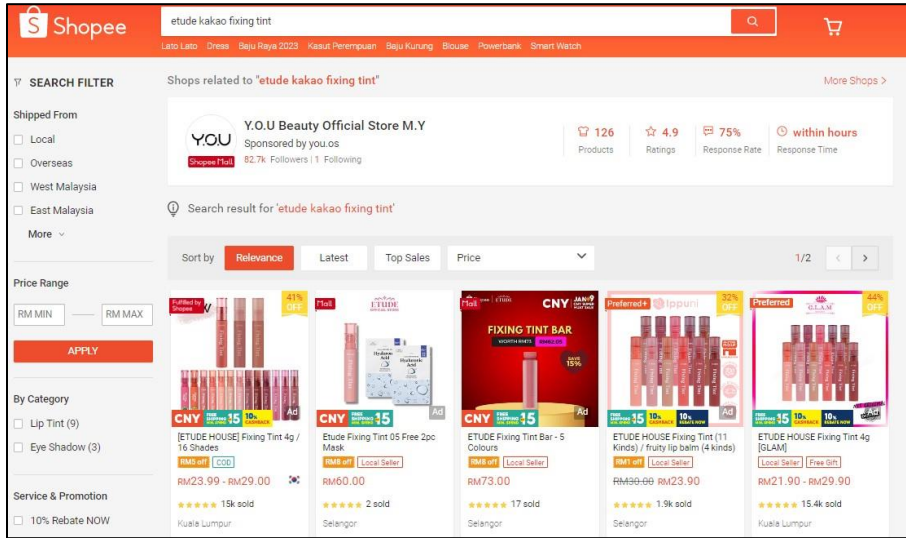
Shopee

etude kakao fixing tint

Lato Lato Dress Baju Raya 2023 Kasut Perempuan Baju Kurung Blouse Powerbank Smart Watch

SEARCH FILTER

Shipped From

Local

Overseas

West Malaysia

East Malaysia

More

Price Range

RM MIN — RM MAX

APPLY

By Category

Lip Tint (9)

Eye Shadow (3)

Service & Promotion

10% Rebate NOW

Shops related to "etude kakao fixing tint"

More Shops >

Y.O.U

Shopee Mall

Y.O.U Beauty Official Store M.Y

Sponsored by you.os

82.7k Followers | 1 Following

126 Products

4.9 Ratings

75% Response Rate

within hours Response Time

Search result for 'etude kakao fixing tint'

Sort by Relevance Latest Top Sales Price

1/2

Fulfilled by Shopee

41% OFF

CNY 15 10% CASHBACK

Ad

[ETUDE HOUSE] Fixing Tint 4g / 16 Shades

RM5 off COD

RM23.99 - RM29.00

15k sold

Kuala Lumpur

Mall

ETUDE OFFICIAL BRAND

CNY 15

Ad

Etude Fixing Tint 05 Free 2pc Mask

RM8 off Local Seller

RM60.00

2 sold

Selangor

Mall ETUDE

CNY JAN 9

FIXING TINT BAR

SAVE 15%

CNY 15

Ad

ETUDE Fixing Tint Bar - 5 Colours

RM8 off Local Seller

RM73.00

17 sold

Selangor

Preferred+ tppuni

32% OFF

15 10% CASHBACK

Ad

ETUDE HOUSE Fixing Tint (11 Kinds) / fruity lip balm (4 kinds)

RM1 off Local Seller

RM30.00 RM23.90

1.9k sold

Selangor

Preferred

GLAM

44% OFF

15 10% CASHBACK

Ad

ETUDE HOUSE Fixing Tint 4g [GLAM]

Local Seller Free Gift

RM21.90 - RM29.90

15.4k sold

Kuala Lumpur